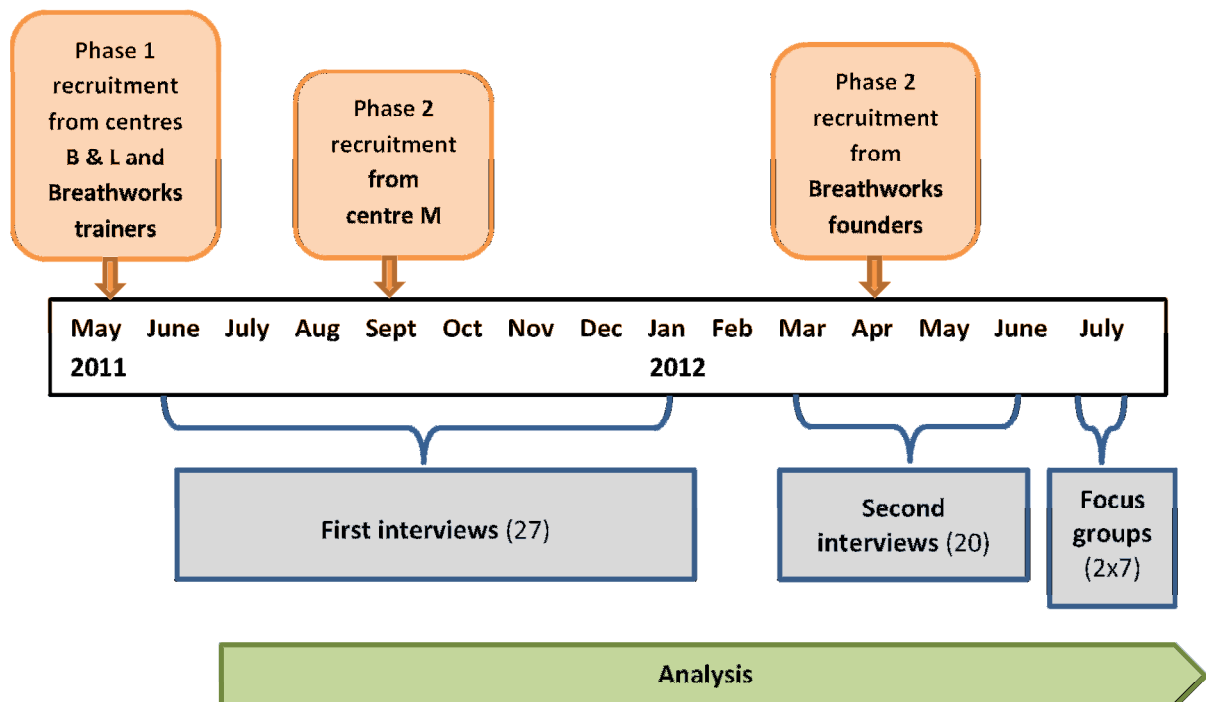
Phase 1 recruitment from centres B & L and Breathworks trainers

Phase 2 recruitment from centre M

Phase 2 recruitment from Breathworks founders

May 2011 | June | July | Aug | Sept | Oct | Nov | Dec | Jan 2012 | Feb | Mar | Apr | May | June | July

First interviews (27)

Second interviews (20)

Focus groups (2x7)

Analysis